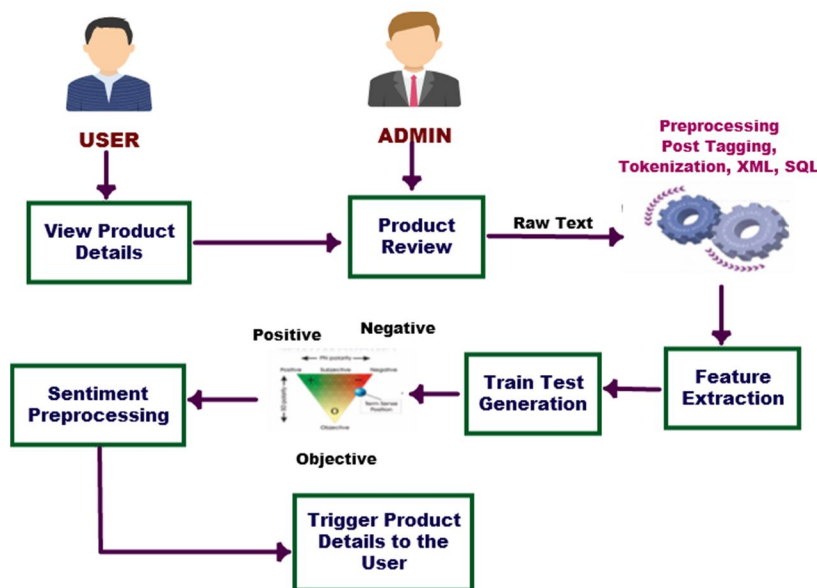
USER

ADMIN

Preprocessing
Post Tagging,
Tokenization, XML, SQL

View Product Details

Product Review

Raw Text

Positive

Negative

Sentiment Preprocessing

Train Test Generation

Feature Extraction

Objective

Trigger Product Details to the User